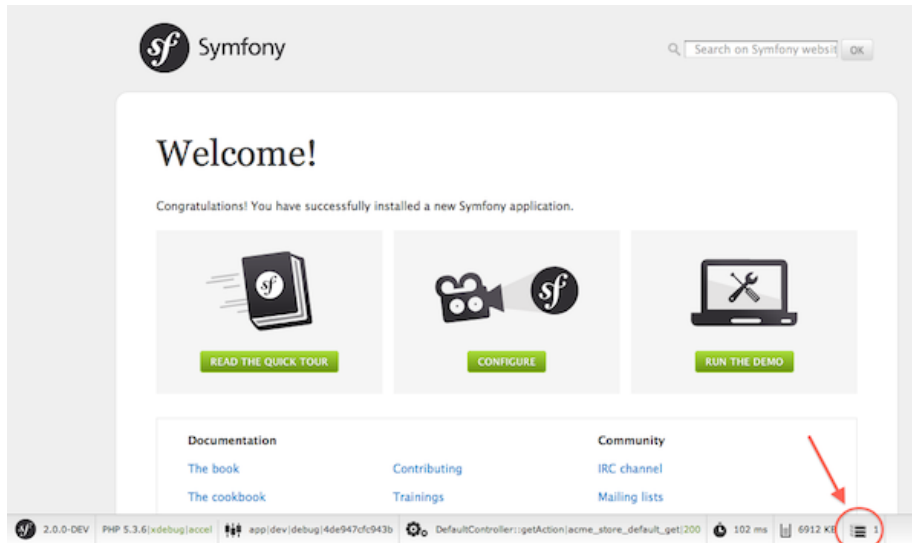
sf Symfony

Search on Symfony websit OK

Welcome!

Congratulations! You have successfully installed a new Symfony application.

sf

READ THE QUICK TOUR

sf

CONFIGURE

RUN THE DEMO

Documentation

The book

The cookbook

Contributing

Trainings

Community

IRC channel

Mailing lists

sf 2.0.0-DEV PHP 5.3.6|xdebug|accel app|dev|debug|4de947cfc943b DefaultController::getAction|acme_store_default_get|200 102 ms 6912 KB 1